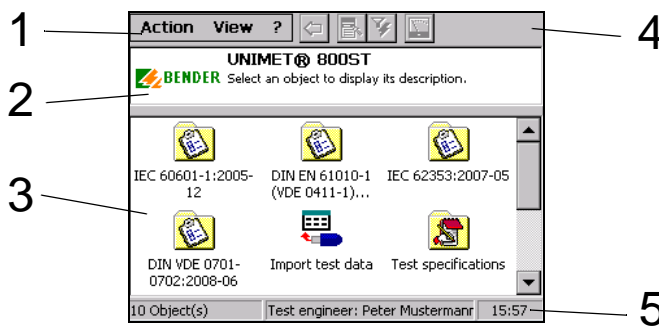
1

Action View ?

4

UNIMET® 800ST

BENDER Select an object to display its description.

2

3

IEC 60601-1:2005-12

DIN EN 61010-1 (VDE 0411-1)...

IEC 62353:2007-05

DIN VDE 0701-0702:2008-06

Import test data

Test specifications

10 Object(s)

Test engineer: Peter Mustermann

15:57

5